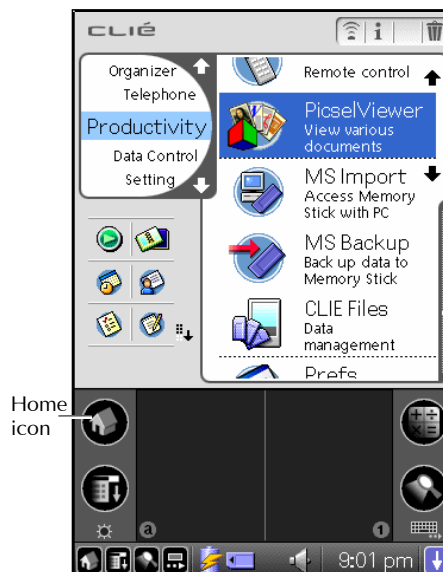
CLIÉ

Organizer
Telephone
Productivity
Data Control
Setting

Remote control

PicselViewer
View various documents

MS Import
Access Memory Stick with PC

MS Backup
Back up data to Memory Stick

CLIE Files
Data management

Prefs

Home icon

9:01 pm